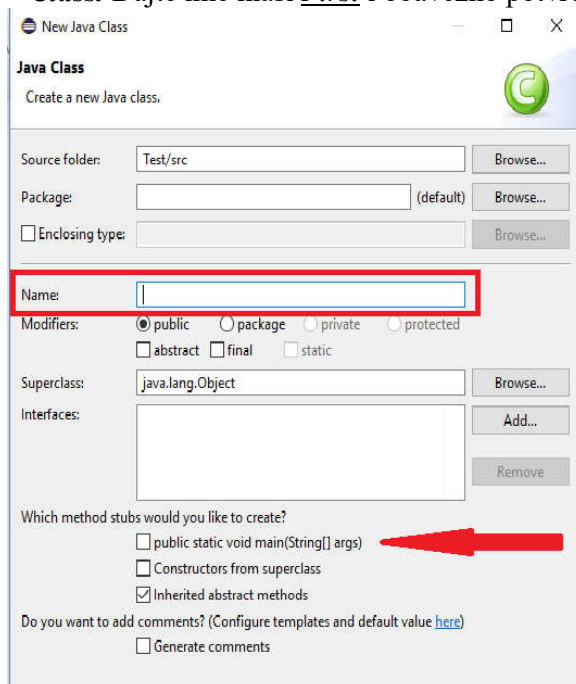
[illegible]

New Java Class

Java Class

Create a new Java class.

Source folder: Test/src Browse...

Package: (default) Browse...

Enclosing type: Browse...

Name:

Modifiers: public package private protected

abstract final static

Superclass: java.lang.Object Browse...

Interfaces: Add...

Remove

Which method stubs would you like to create?

public static void main(String[] args)

Constructors from superclass

Inherited abstract methods

Do you want to add comments? (Configure templates and default value here)

Generate comments